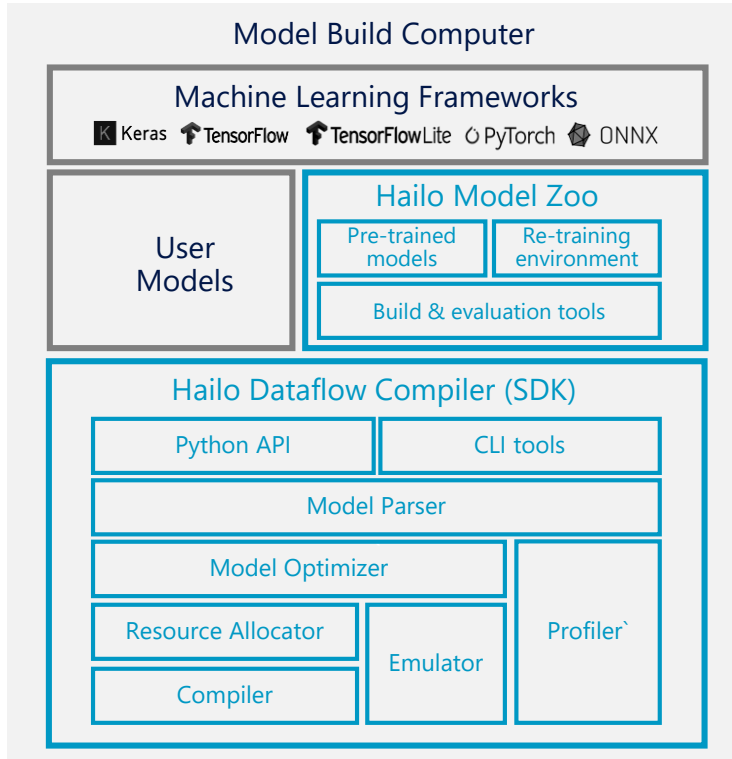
Model Build Computer

Machine Learning Frameworks

Keras TensorFlow TensorFlowLite PyTorch ONNX

User Models

Hailo Model Zoo

Pre-trained models

Re-training environment

Build & evaluation tools

Hailo Dataflow Compiler (SDK)

Python API

CLI tools

Model Parser

Model Optimizer

Profiler`

Resource Allocator

Emulator

Compiler